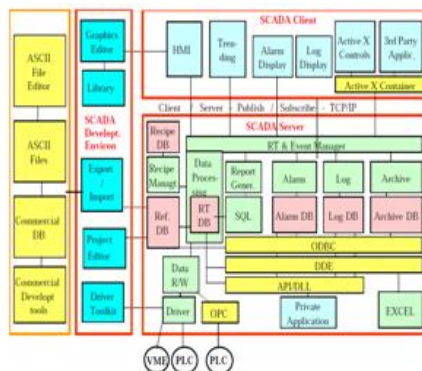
ASCII File Editor

ASCII Files

Commercial DB

Commercial Develop. tools

Graphics Editor

Library

SCADA Develop. Environ.

Export / Import

Project Editor

Driver Toolkit

SCADA Client

HMI

Trending

Alarm Display

Log Display

Active X Controls

3rd Party Applic.

Active X Container

Client - Server - Publish / Subscribe - TCP/IP

SCADA Server

Recipe DB

Recipe Managt.

RT & Event Manager

Data Processing

Report Gener.

Alarm

Log

Archive

Ref. DB

RT DB

SQL

Alarm DB

Log DB

Archive DB

ODBC

DDE

API/DLL

Data R/W

Driver

OPC

Private Application

EXCEL

VME

PLC

PLC